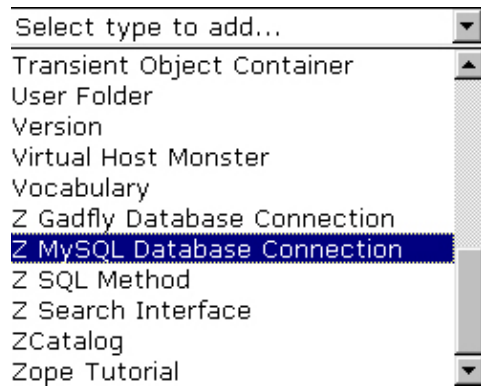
Select type to add...
Transient Object Container
User Folder
Version
Virtual Host Monster
Vocabulary
Z Gadfly Database Connection
Z MySQL Database Connection
Z SQL Method
Z Search Interface
ZCatalog
Zope Tutorial